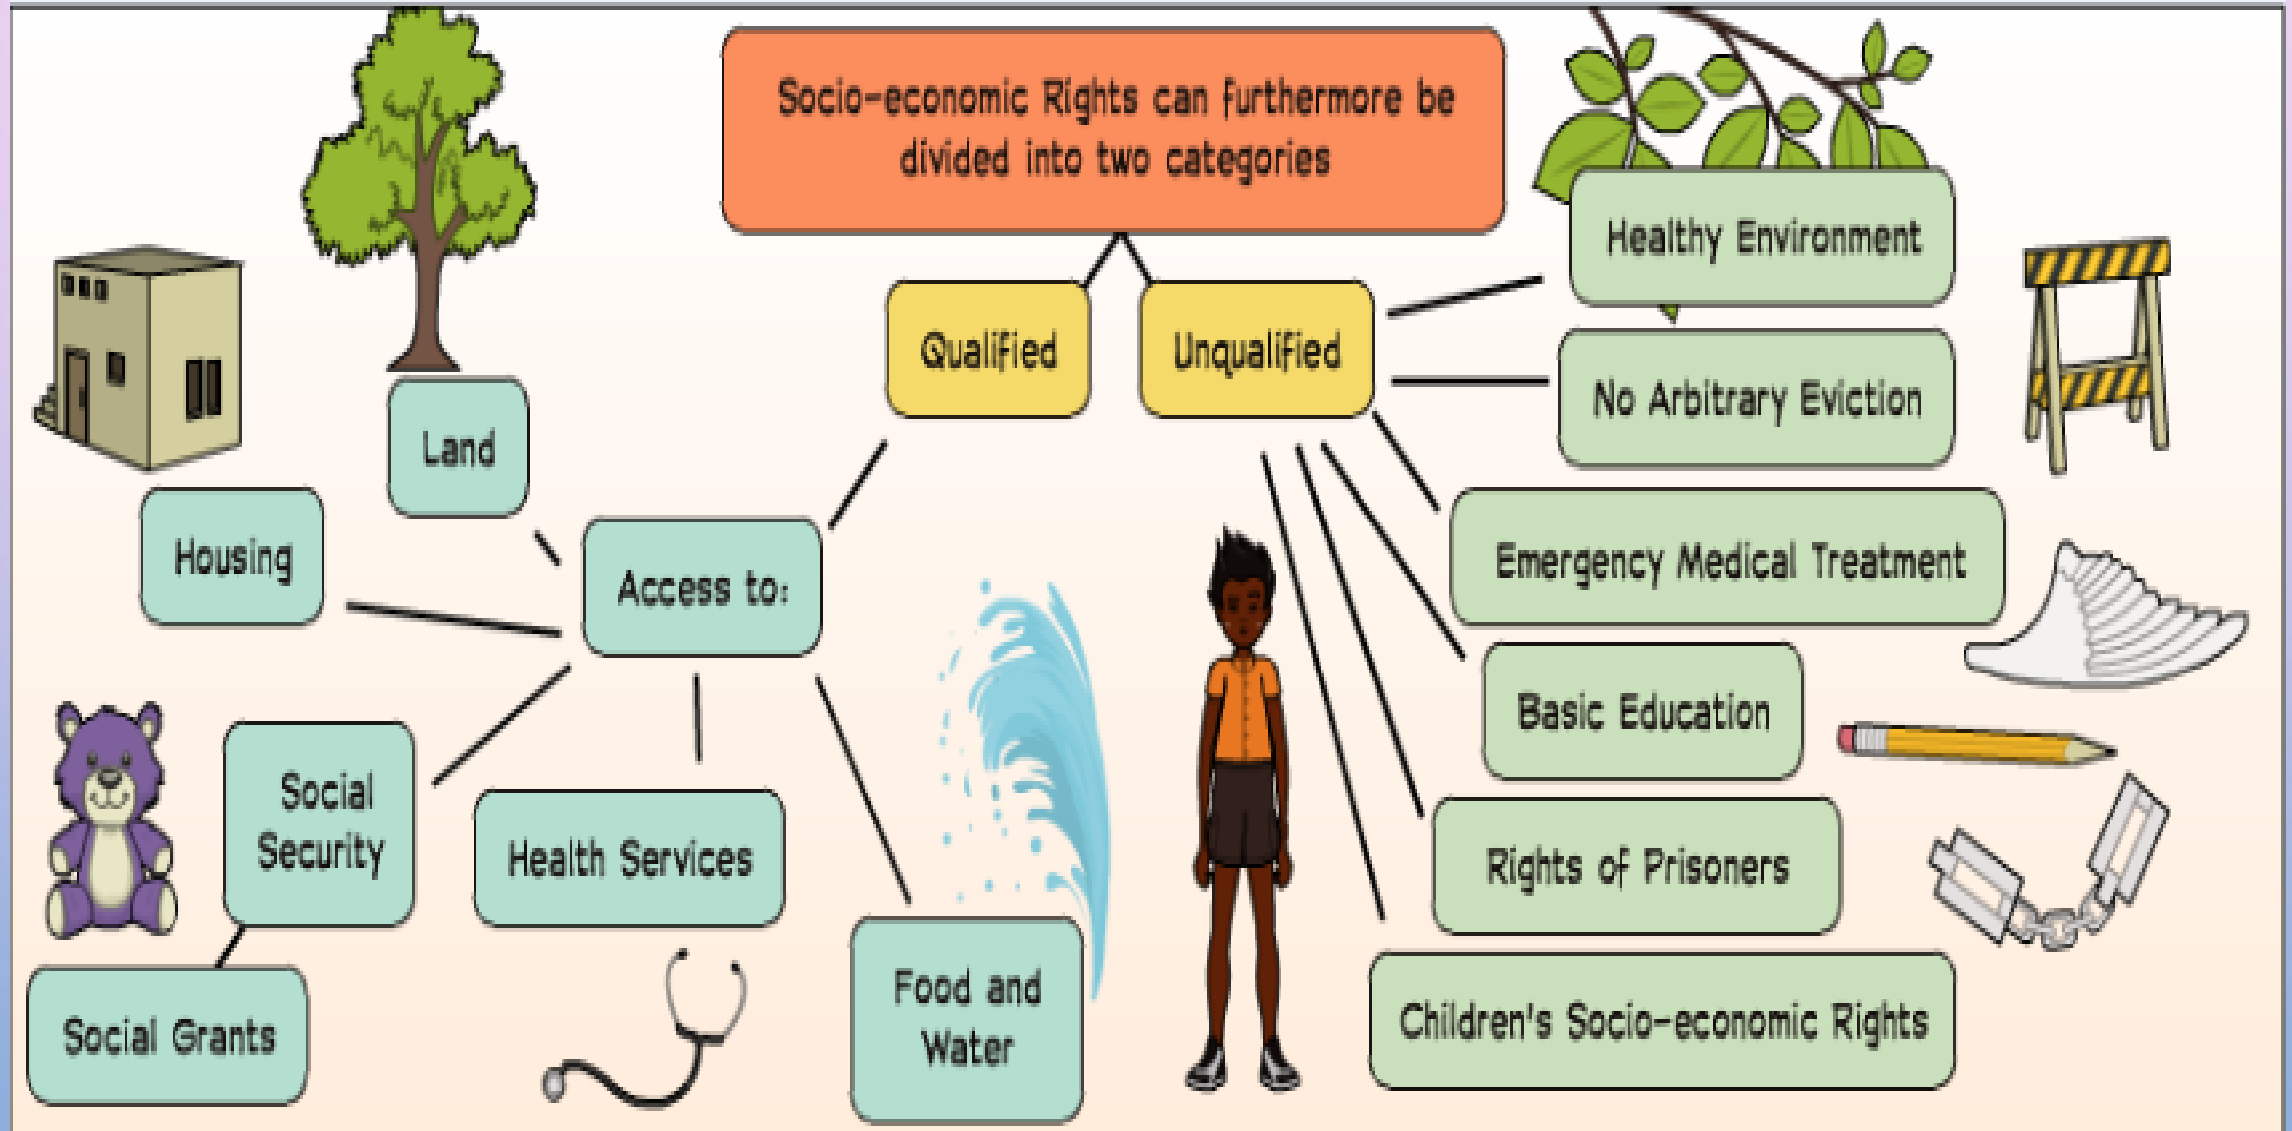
Socio-economic Rights can furthermore be divided into two categories

Qualified

Unqualified

Access to:

Land

Housing

Social Security

Social Grants

Health Services

Food and Water

Healthy Environment

No Arbitrary Eviction

Emergency Medical Treatment

Basic Education

Rights of Prisoners

Children's Socio-economic Rights